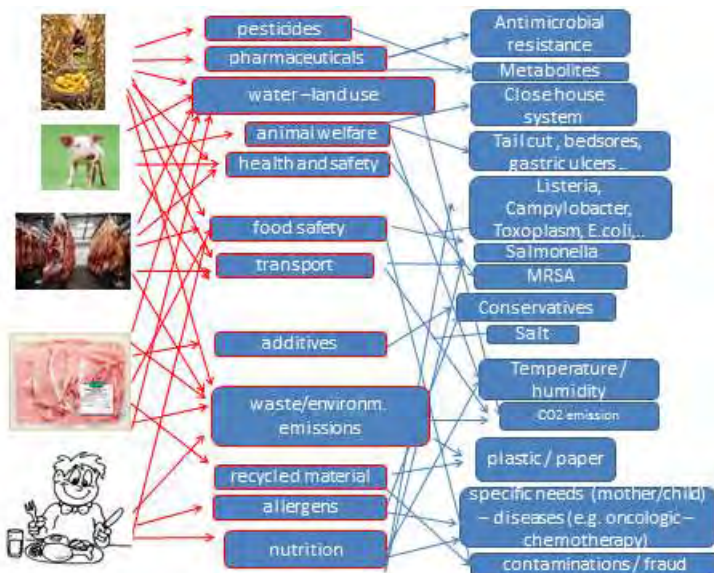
pesticides
pharmaceuticals
water –land use
animal welfare
health and safety
food safety
transport
additives
waste/environm. emissions
recycled material
allergens
nutrition

Antimicrobial resistance
Metabolites
Close house system
Tail cut, bedsores, gastric ulcers..
Listeria, Campylobacter, Toxoplasm, E.coli,..
Salmonella
MRSA
Conservatives
Salt
Temperature / humidity
CO2 emission
plastic / paper
specific needs (mother/child) – diseases (e.g. oncologic – chemotherapy)
contaminations / fraud